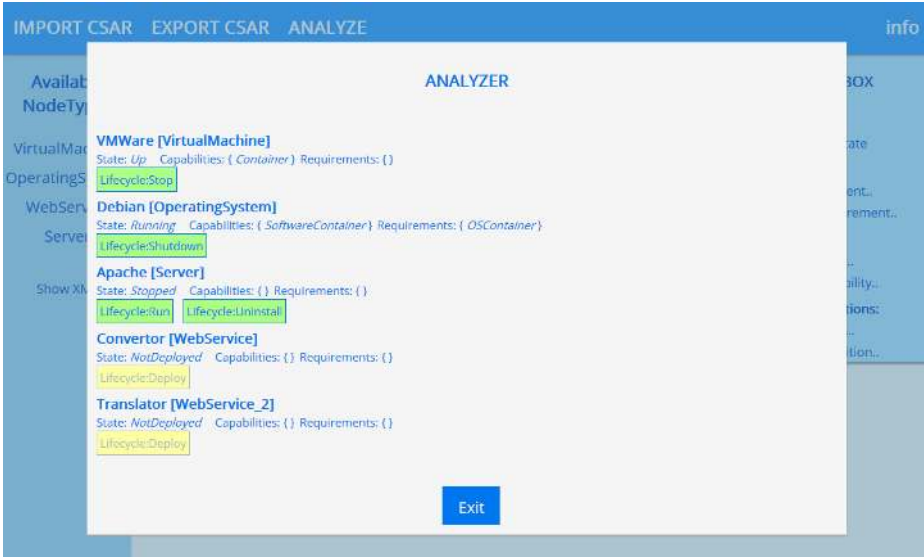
IMPORT CSAR EXPORT CSAR ANALYZE info

Availab NodeTy

VirtualMac
OperatingS
WebServ
Server

Show XM

BOX

tate

ent..
rement..

bility..
tions:

tion..

ANALYZER

VMWare [VirtualMachine]
State: *Up* Capabilities: { *Container* } Requirements: { }
Lifecycle:Stop

Debian [OperatingSystem]
State: *Running* Capabilities: { *SoftwareContainer* } Requirements: { *OSContainer* }
Lifecycle:Shutdown

Apache [Server]
State: *Stopped* Capabilities: { } Requirements: { }
Lifecycle:Run Lifecycle:Uninstall

Convertor [WebService]
State: *NotDeployed* Capabilities: { } Requirements: { }
Lifecycle:Deploy

Translator [WebService_2]
State: *NotDeployed* Capabilities: { } Requirements: { }
Lifecycle:Deploy

Exit